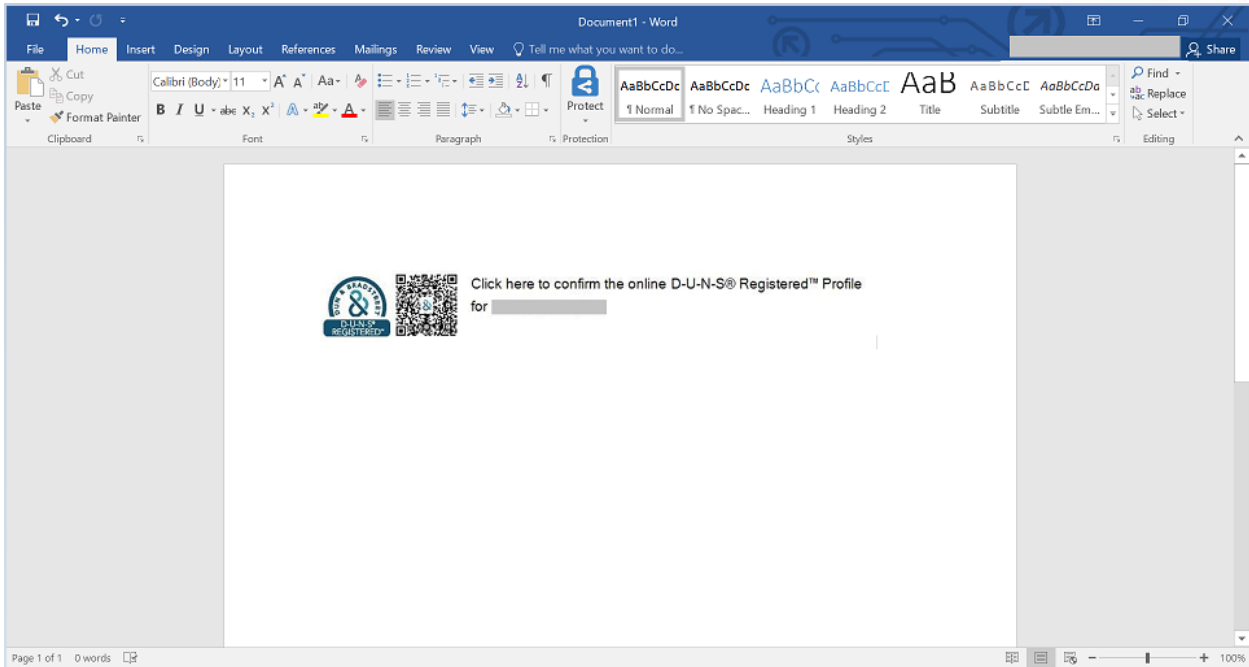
Document1 - Word

File Home Insert Design Layout References Mailings Review View Tell me what you want to do... Share

Paste Cut Copy Format Painter
Clipboard

Calibri (Body) 11 A A Aa
B I U abc $X_2$ $X^2$ A
Font

Paragraph

Protect
Protection

AaBbCcDc ¶ Normal
AaBbCcDc ¶ No Spac...
AaBbCc Heading 1
AaBbCcE Heading 2
AaB Title
AaBbCcD Subtitle
AaBbCcDa Subtle Em...
Styles

Find
Replace
Select
Editing

DUN & BRADSTREET
D-U-N-S®
REGISTERED™

Click here to confirm the online D-U-N-S® Registered™ Profile for

Page 1 of 1 0 words

100%